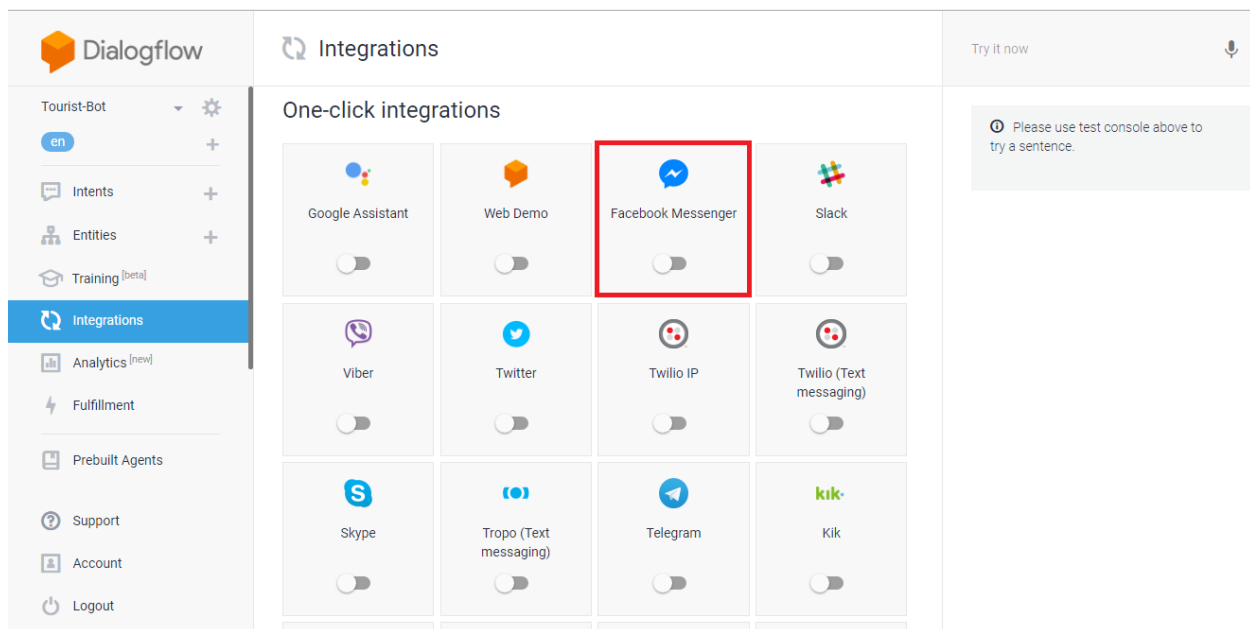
Dialogflow

Tourist-Bot

en

Intents

Entities

Training [beta]

Integrations

Analytics [new]

Fulfillment

Prebuilt Agents

Support

Account

Logout

Integrations

One-click integrations

Google Assistant

Web Demo

Facebook Messenger

Slack

Viber

Twitter

Twilio IP

Twilio (Text messaging)

Skype

Tropo (Text messaging)

Telegram

kik

Kik

Try it now

Please use test console above to try a sentence.